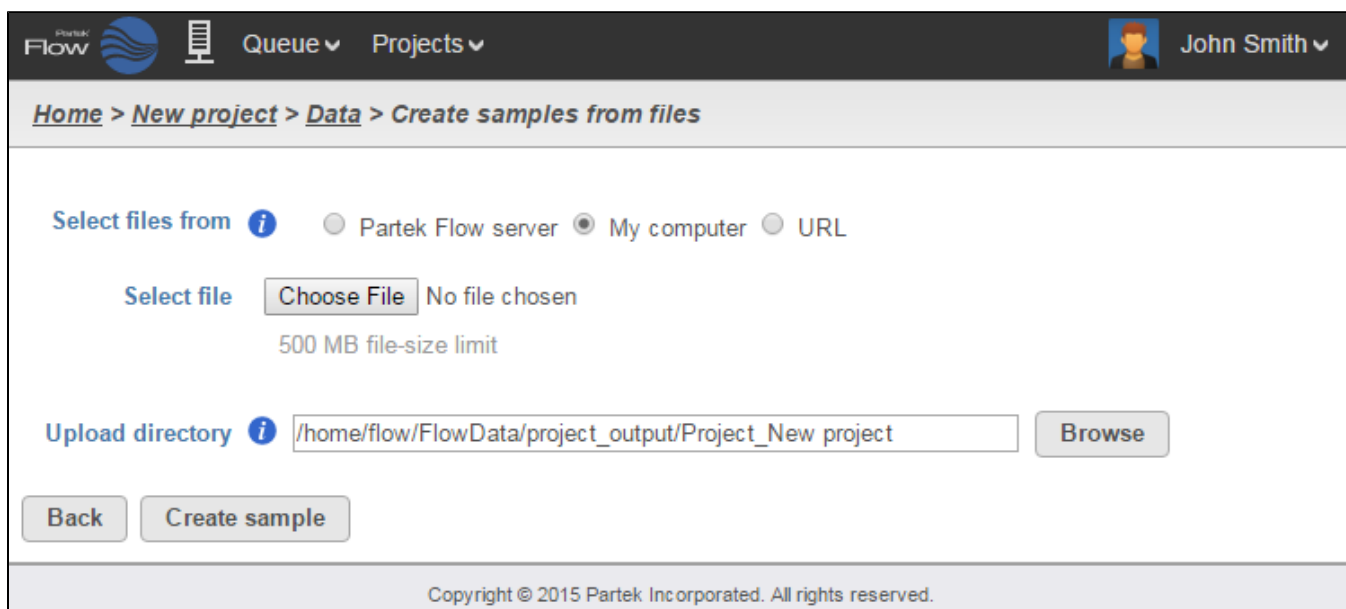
Partek Flow

Queue Projects

John Smith

Home > New project > Data > Create samples from files

Select files from
Partek Flow server
My computer
URL

Select file
Choose File
No file chosen
500 MB file-size limit

Upload directory
/home/flow/FlowData/project_output/Project_New project
Browse

Back
Create sample

Copyright © 2015 Partek Incorporated. All rights reserved.